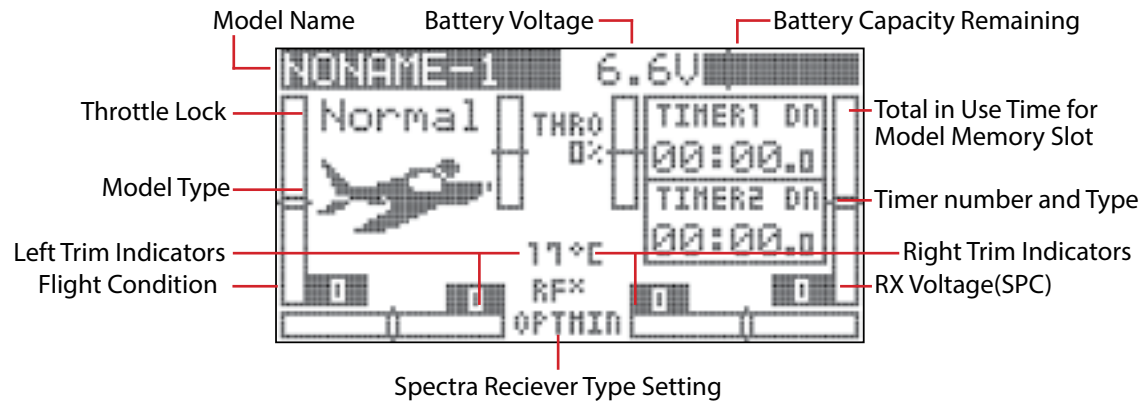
Model Name
Battery Voltage
Battery Capacity Remaining
NONAME-1
6.6V
Throttle Lock
Normal
THRO
0%
TIMER1 DN
00:00.0
Total in Use Time for Model Memory Slot
Model Type
TIMER2 DN
00:00.0
Timer number and Type
Left Trim Indicators
17°C
Right Trim Indicators
Flight Condition
0
0
RF×
0
0
RX Voltage(SPC)
OPTMIN
Spectra Reciever Type Setting